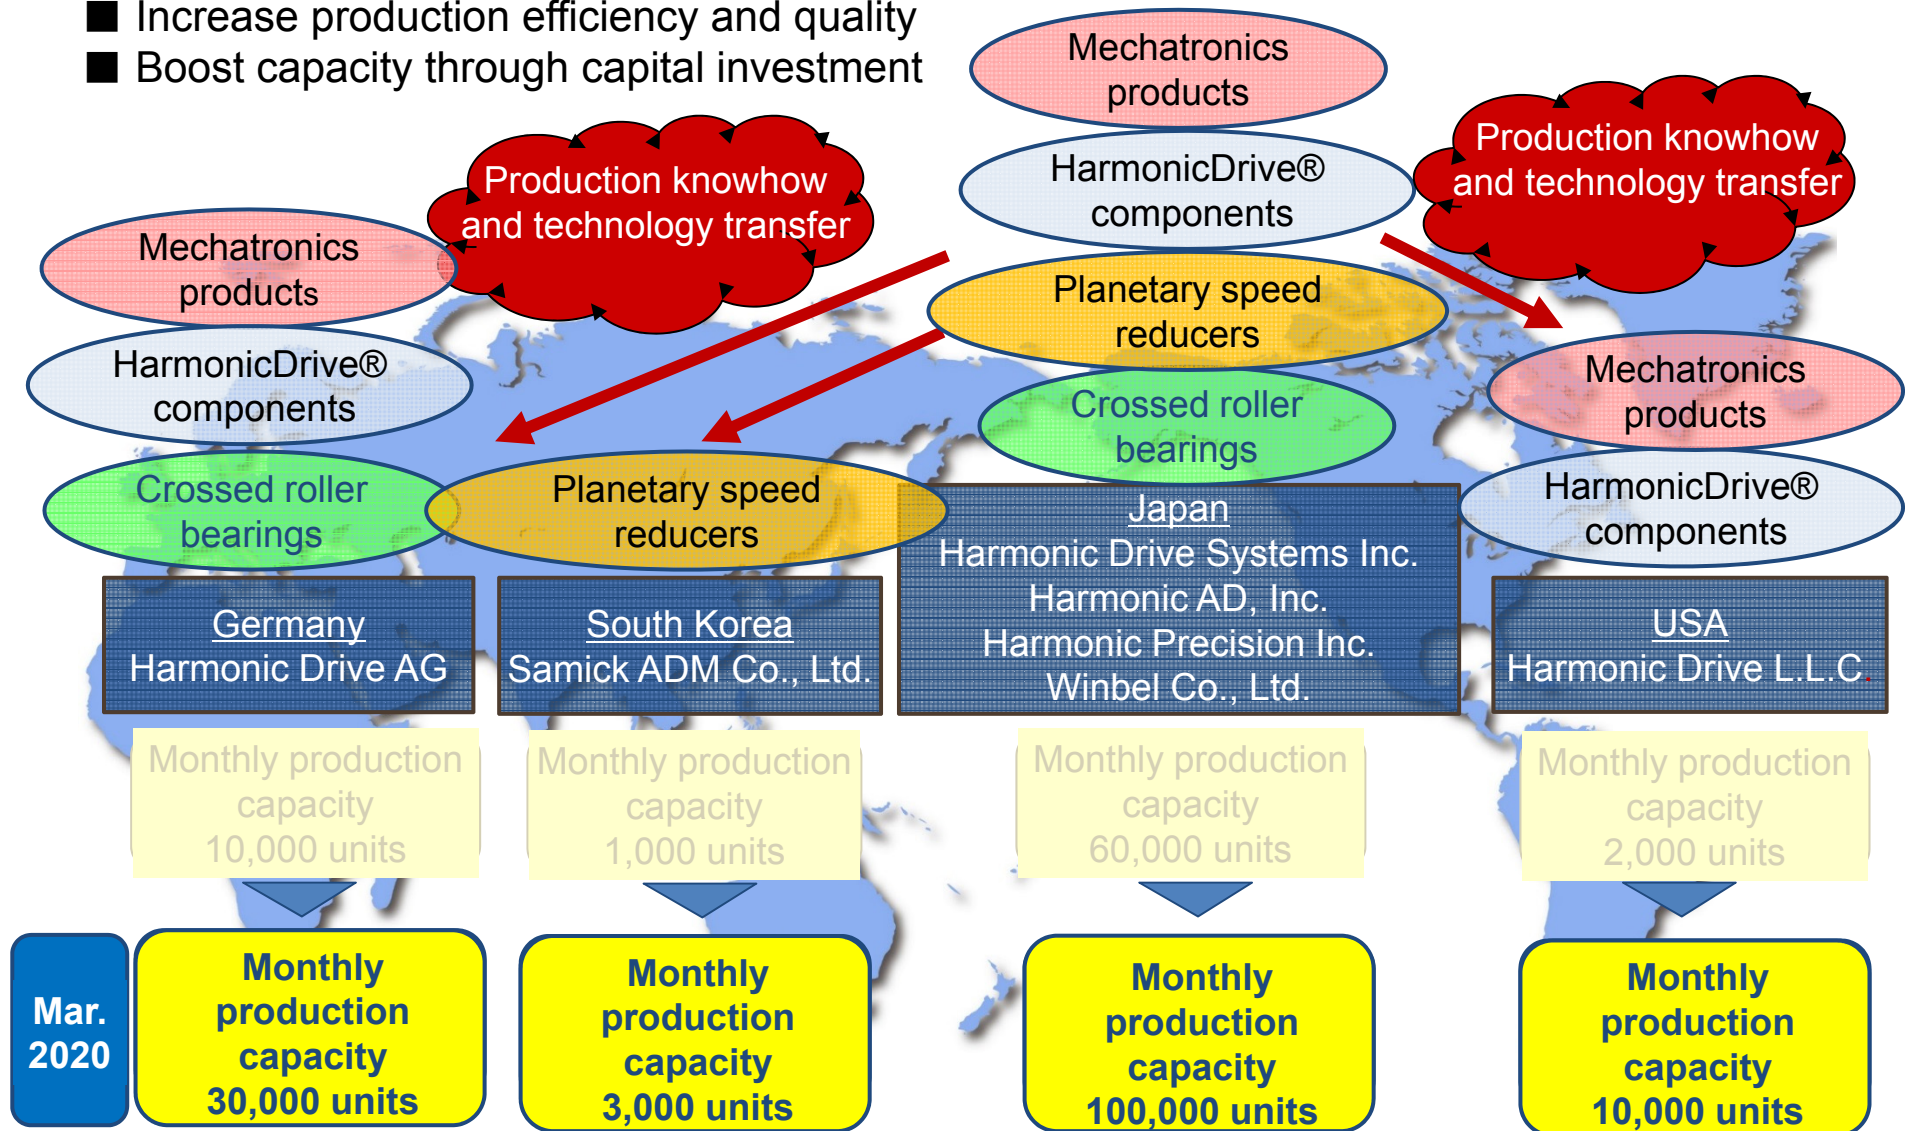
■ Increase production efficiency and quality
■ Boost capacity through capital investment

Mechatronics products

HarmonicDrive® components

Production knowhow and technology transfer

Production knowhow and technology transfer

Mechatronics products

HarmonicDrive® components

Crossed roller bearings

Planetary speed reducers

Crossed roller bearings

Planetary speed reducers

Mechatronics products

HarmonicDrive® components

Germany
Harmonic Drive AG

South Korea
Samick ADM Co., Ltd.

Japan
Harmonic Drive Systems Inc.
Harmonic AD, Inc.
Harmonic Precision Inc.
Winbel Co., Ltd.

USA
Harmonic Drive L.L.C.

Monthly production capacity 10,000 units

Monthly production capacity 1,000 units

Monthly production capacity 60,000 units

Monthly production capacity 2,000 units

Mar. 2020

Monthly production capacity 30,000 units

Monthly production capacity 3,000 units

Monthly production capacity 100,000 units

Monthly production capacity 10,000 units